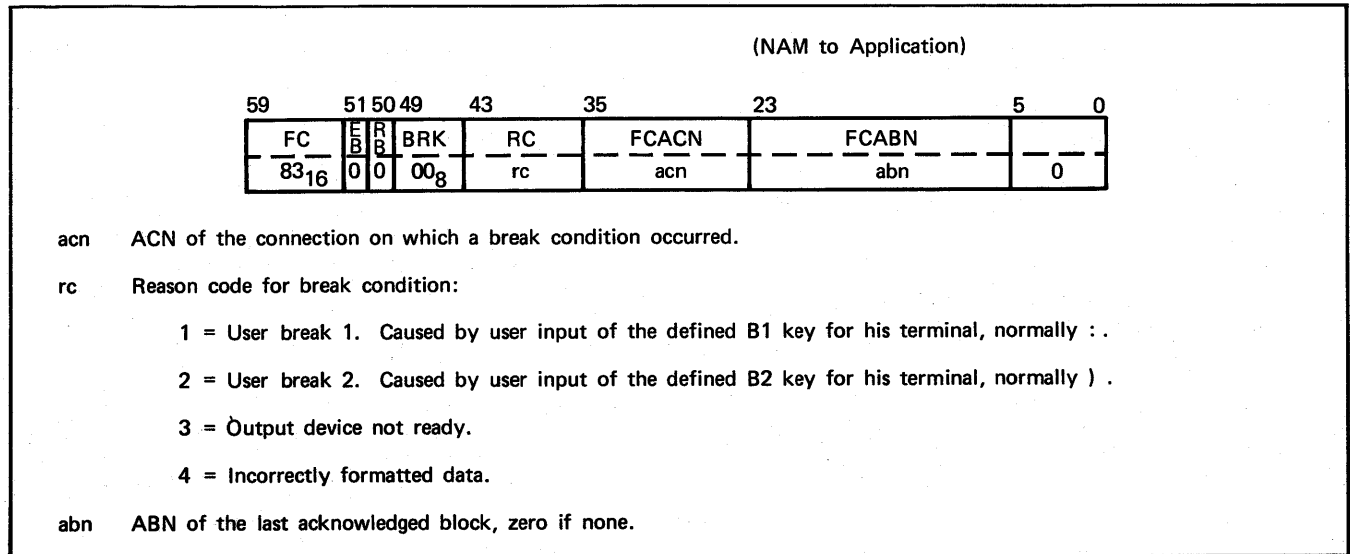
(NAM to Application)

| 59 | 51 | 50 | 49 | 43 | 35 | 23 | 5 0 |
|---|---|---|---|---|---|---|---|
| FC | EB | RB | BRK | RC | FCACN | FCABN | |
| $83_{16}$ | 0 | 0 | $00_8$ | rc | acn | abn | 0 |

acn ACN of the connection on which a break condition occurred.

rc Reason code for break condition:

1 = User break 1. Caused by user input of the defined B1 key for his terminal, normally : .

2 = User break 2. Caused by user input of the defined B2 key for his terminal, normally ) .

3 = Output device not ready.

4 = Incorrectly formatted data.

abn ABN of the last acknowledged block, zero if none.